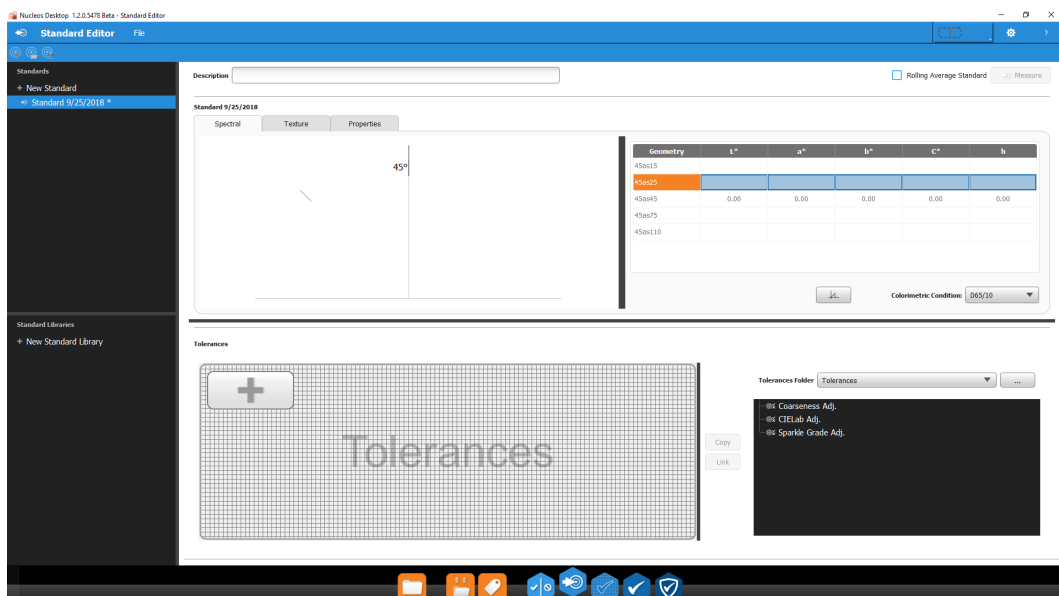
Nucleos Desktop 1.2.0.5478 Beta - Standard Editor

Standard Editor File

Standards
+ New Standard
Standard 9/25/2018 *

Description

Rolling Average Standard Measure

Standard 9/25/2018

Spectral Texture Properties

45°

| Geometry | L* | a* | b* | C* | h |
|---|---|---|---|---|---|
| 45as15 | | | | | |
| 45as25 | | | | | |
| 45as45 | 0.00 | 0.00 | 0.00 | 0.00 | 0.00 |
| 45as75 | | | | | |
| 45as110 | | | | | |

Colorimetric Condition: D65/10

Standard Libraries
+ New Standard Library

Tolerances

Tolerances

Copy
Link

Tolerances Folder Tolerances ...

Coarseness Adj.
CIELab Adj.
Sparkle Grade Adj.